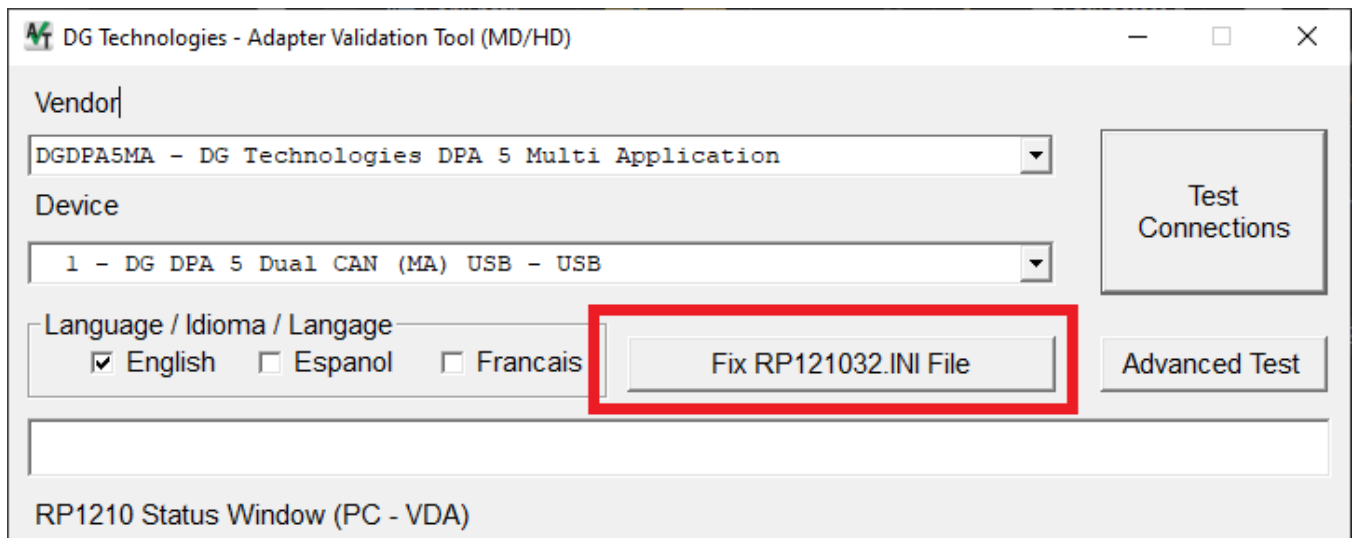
DG Technologies - Adapter Validation Tool (MD/HD)

Vendor

DGDPA5MA - DG Technologies DPA 5 Multi Application

Device

1 - DG DPA 5 Dual CAN (MA) USB - USB

Test Connections

Language / Idioma / Langage

English

Espanol

Francais

Fix RP121032.INI File

Advanced Test

RP1210 Status Window (PC - VDA)